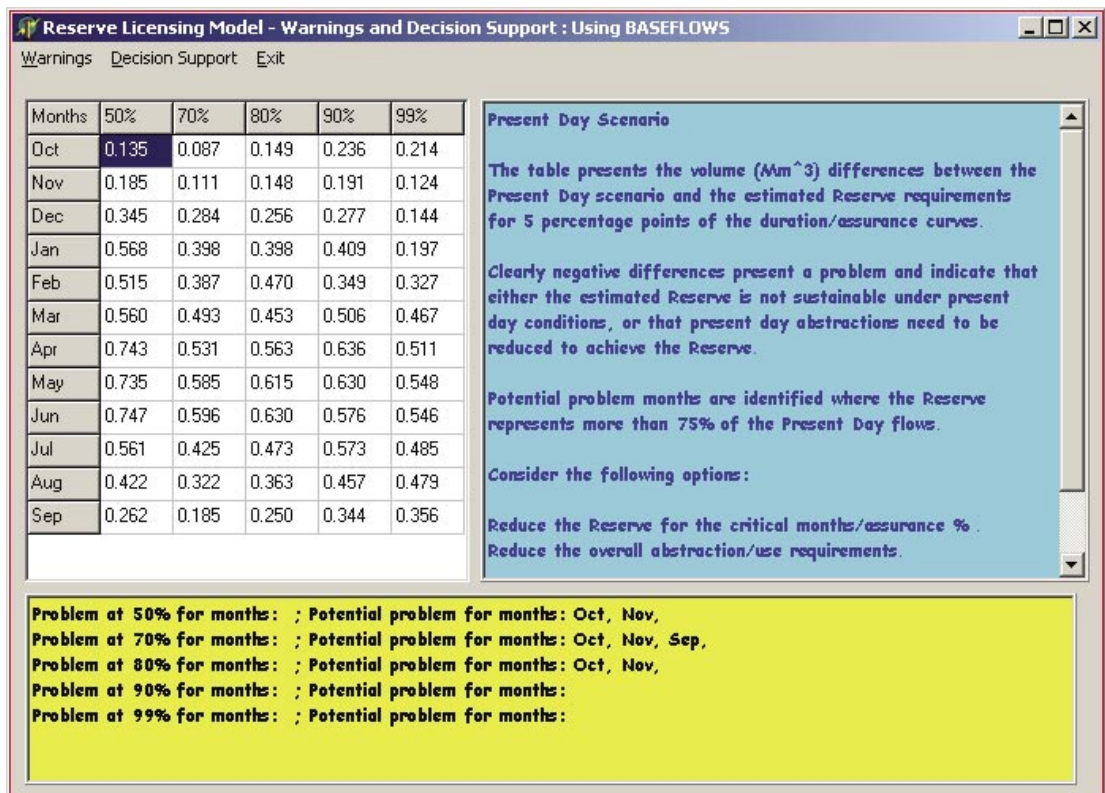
Reserve Licensing Model - Warnings and Decision Support : Using BASEFLOWS

Warnings Decision Support Exit

| Months | 50% | 70% | 80% | 90% | 99% |
|---|---|---|---|---|---|
| Oct | 0.135 | 0.087 | 0.149 | 0.236 | 0.214 |
| Nov | 0.185 | 0.111 | 0.148 | 0.191 | 0.124 |
| Dec | 0.345 | 0.284 | 0.256 | 0.277 | 0.144 |
| Jan | 0.568 | 0.398 | 0.398 | 0.409 | 0.197 |
| Feb | 0.515 | 0.387 | 0.470 | 0.349 | 0.327 |
| Mar | 0.560 | 0.493 | 0.453 | 0.506 | 0.467 |
| Apr | 0.743 | 0.531 | 0.563 | 0.636 | 0.511 |
| May | 0.735 | 0.585 | 0.615 | 0.630 | 0.548 |
| Jun | 0.747 | 0.596 | 0.630 | 0.576 | 0.546 |
| Jul | 0.561 | 0.425 | 0.473 | 0.573 | 0.485 |
| Aug | 0.422 | 0.322 | 0.363 | 0.457 | 0.479 |
| Sep | 0.262 | 0.185 | 0.250 | 0.344 | 0.356 |

Present Day Scenario

The table presents the volume (Mm^3) differences between the Present Day scenario and the estimated Reserve requirements for 5 percentage points of the duration/assurance curves.

Clearly negative differences present a problem and indicate that either the estimated Reserve is not sustainable under present day conditions, or that present day abstractions need to be reduced to achieve the Reserve.

Potential problem months are identified where the Reserve represents more than 75% of the Present Day flows.

Consider the following options:

Reduce the Reserve for the critical months/assurance % .
Reduce the overall abstraction/use requirements.

Problem at 50% for months: ; Potential problem for months: Oct, Nov,
Problem at 70% for months: ; Potential problem for months: Oct, Nov, Sep,
Problem at 80% for months: ; Potential problem for months: Oct, Nov,
Problem at 90% for months: ; Potential problem for months:
Problem at 99% for months: ; Potential problem for months: